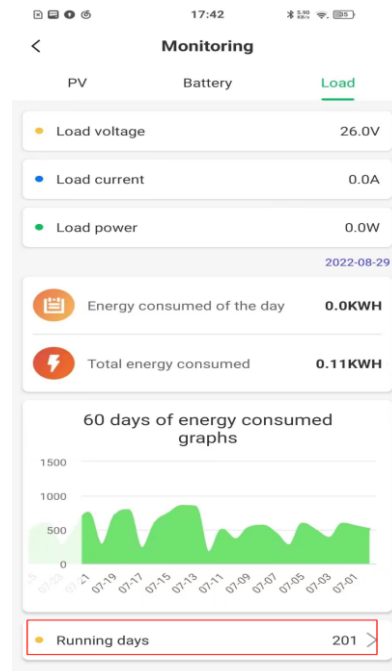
17:42

Monitoring

PV

Battery

Load

Load voltage 26.0V

Load current 0.0A

Load power 0.0W

2022-08-29

Energy consumed of the day 0.0KWH

Total energy consumed 0.11KWH

60 days of energy consumed graphs

1500

1000

500

0

07-21

07-19

07-17

07-15

07-13

07-11

07-09

07-07

07-05

07-03

07-01

Running days 201